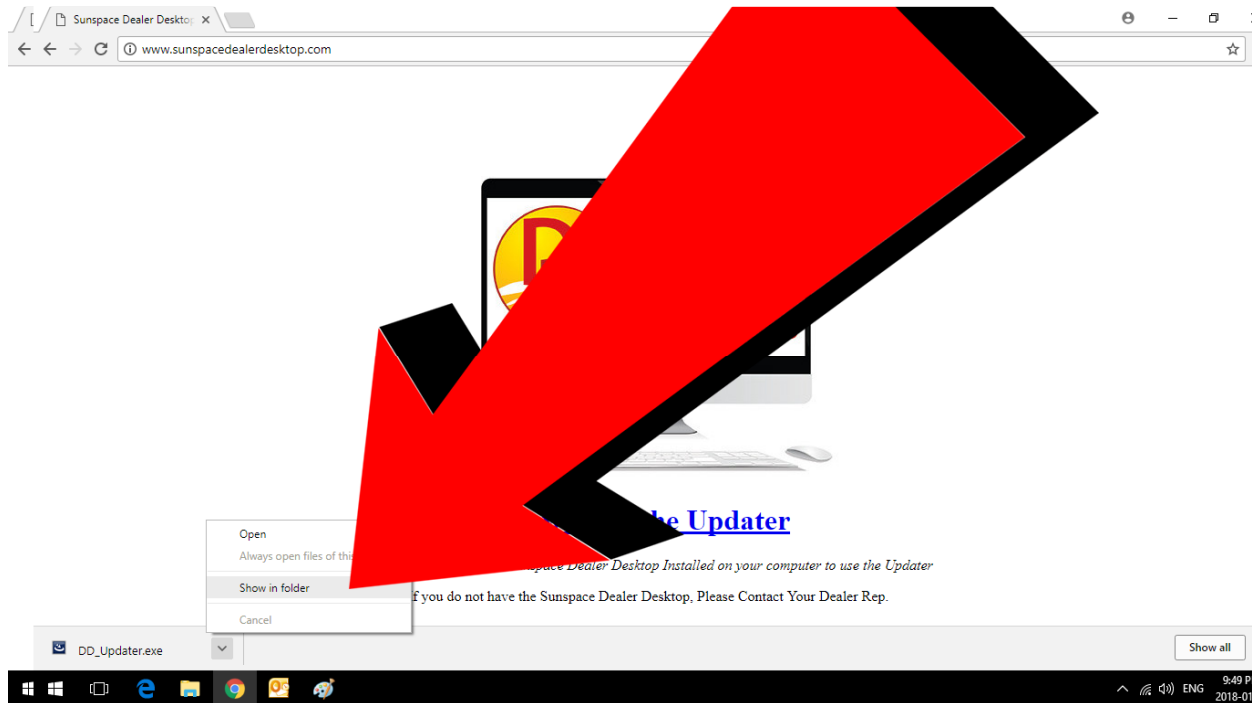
Sunspace Dealer Deskto
www.sunspacedealerdesktop.com

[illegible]he Updater

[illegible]space Dealer Desktop Installed on your computer to use the Updater

f you do not have the Sunspace Dealer Desktop, Please Contact Your Dealer Rep.

Open
Always open files of thi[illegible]
Show in folder
Cancel

DD_Updater.exe

Show all

ENG
9:49 P
2018-01